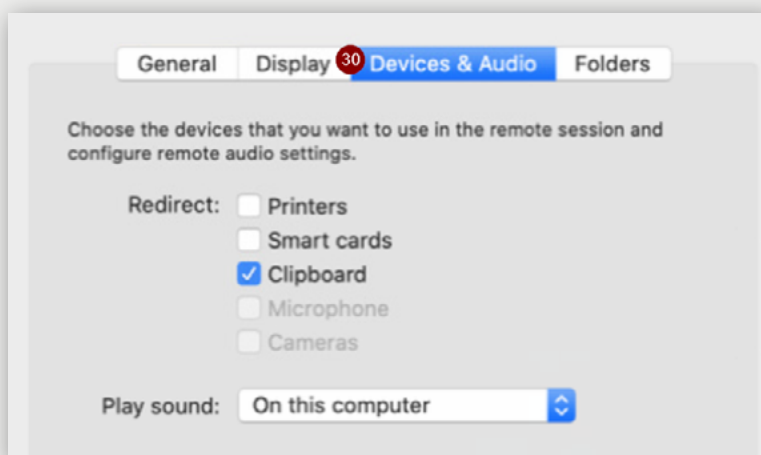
General Display 30 Devices & Audio Folders

Choose the devices that you want to use in the remote session and configure remote audio settings.

Redirect: Printers
Smart cards
Clipboard
Microphone
Cameras

Play sound: On this computer